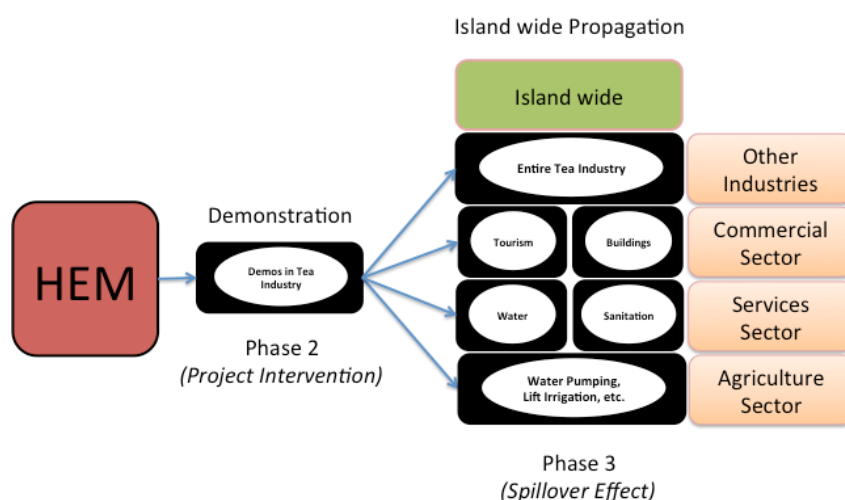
Island wide Propagation

Island wide

HEM

Demonstration

Demos in Tea Industry

Phase 2
*(Project Intervention)*

Entire Tea Industry

Other Industries

Tourism

Buildings

Commercial Sector

Water

Sanitation

Services Sector

Water Pumping, Lift Irrigation, etc.

Agriculture Sector

Phase 3
*(Spillover Effect)*